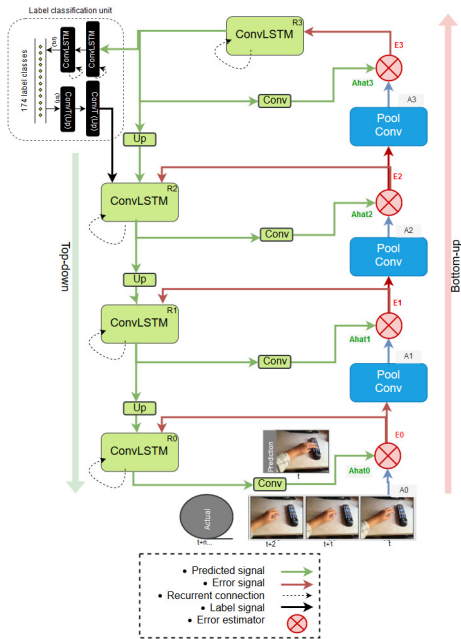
Label classification unit
174 label classes
ConvLSTM
ConvLSTM
Conv$^T$(Up)
Conv$^T$(Up)
ConvLSTM
R3
E3
Ahat3
Conv
A3
Pool Conv
Up
ConvLSTM
R2
E2
Ahat2
Conv
A2
Pool Conv
Top-down
Bottom-up
Up
ConvLSTM
R1
E1
Ahat1
Conv
A1
Pool Conv
Up
ConvLSTM
R0
E0
Prediction
t
Ahat0
Conv
A0
Actual
t+n
t+2
t+1
t
• Predicted signal
• Error signal
• Recurrent connection
• Label signal
• Error estimator